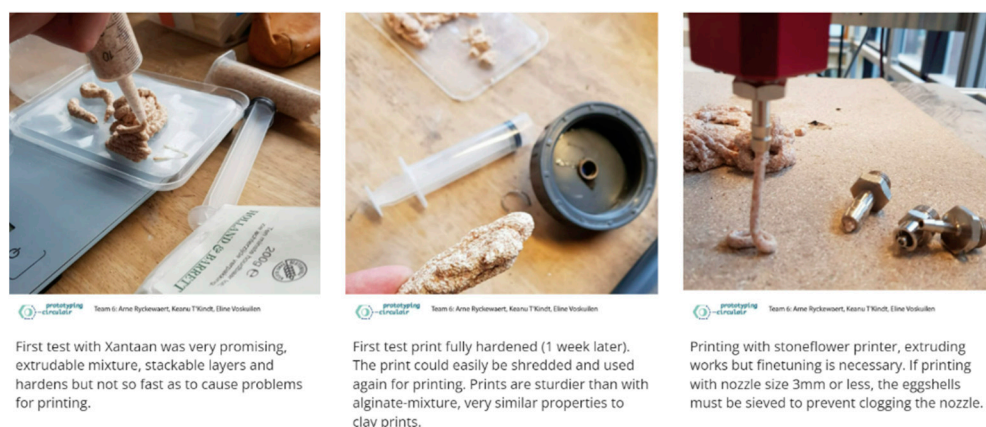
10

HOLLAND & BARRETT

200g

prototyping circulair Team 6: Arne Ryckewaert, Keanu T'Kindt, Eline Voskuilen

First test with Xantaan was very promising, extrudable mixture, stackable layers and hardens but not so fast as to cause problems for printing.

prototyping circulair Team 6: Arne Ryckewaert, Keanu T'Kindt, Eline Voskuilen

First test print fully hardened (1 week later). The print could easily be shredded and used again for printing. Prints are sturdier than with alginate-mixture, very similar properties to clay prints.

prototyping circulair Team 6: Arne Ryckewaert, Keanu T'Kindt, Eline Voskuilen

Printing with stoneflower printer, extruding works but finetuning is necessary. If printing with nozzle size 3mm or less, the eggshells must be sieved to prevent clogging the nozzle.